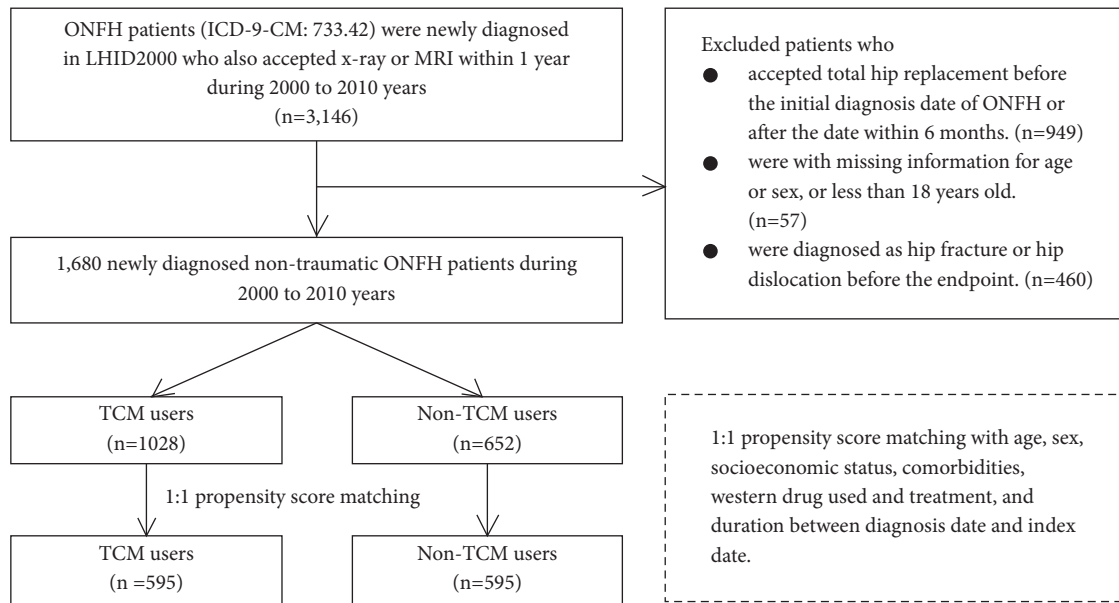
ONFH patients (ICD-9-CM: 733.42) were newly diagnosed in LHID2000 who also accepted x-ray or MRI within 1 year during 2000 to 2010 years
(n=3,146)

Excluded patients who
● accepted total hip replacement before the initial diagnosis date of ONFH or after the date within 6 months. (n=949)
● were with missing information for age or sex, or less than 18 years old. (n=57)
● were diagnosed as hip fracture or hip dislocation before the endpoint. (n=460)

1,680 newly diagnosed non-traumatic ONFH patients during 2000 to 2010 years

TCM users
(n=1028)

Non-TCM users
(n=652)

1:1 propensity score matching

TCM users
(n =595)

Non-TCM users
(n=595)

1:1 propensity score matching with age, sex, socioeconomic status, comorbidities, western drug used and treatment, and duration between diagnosis date and index date.